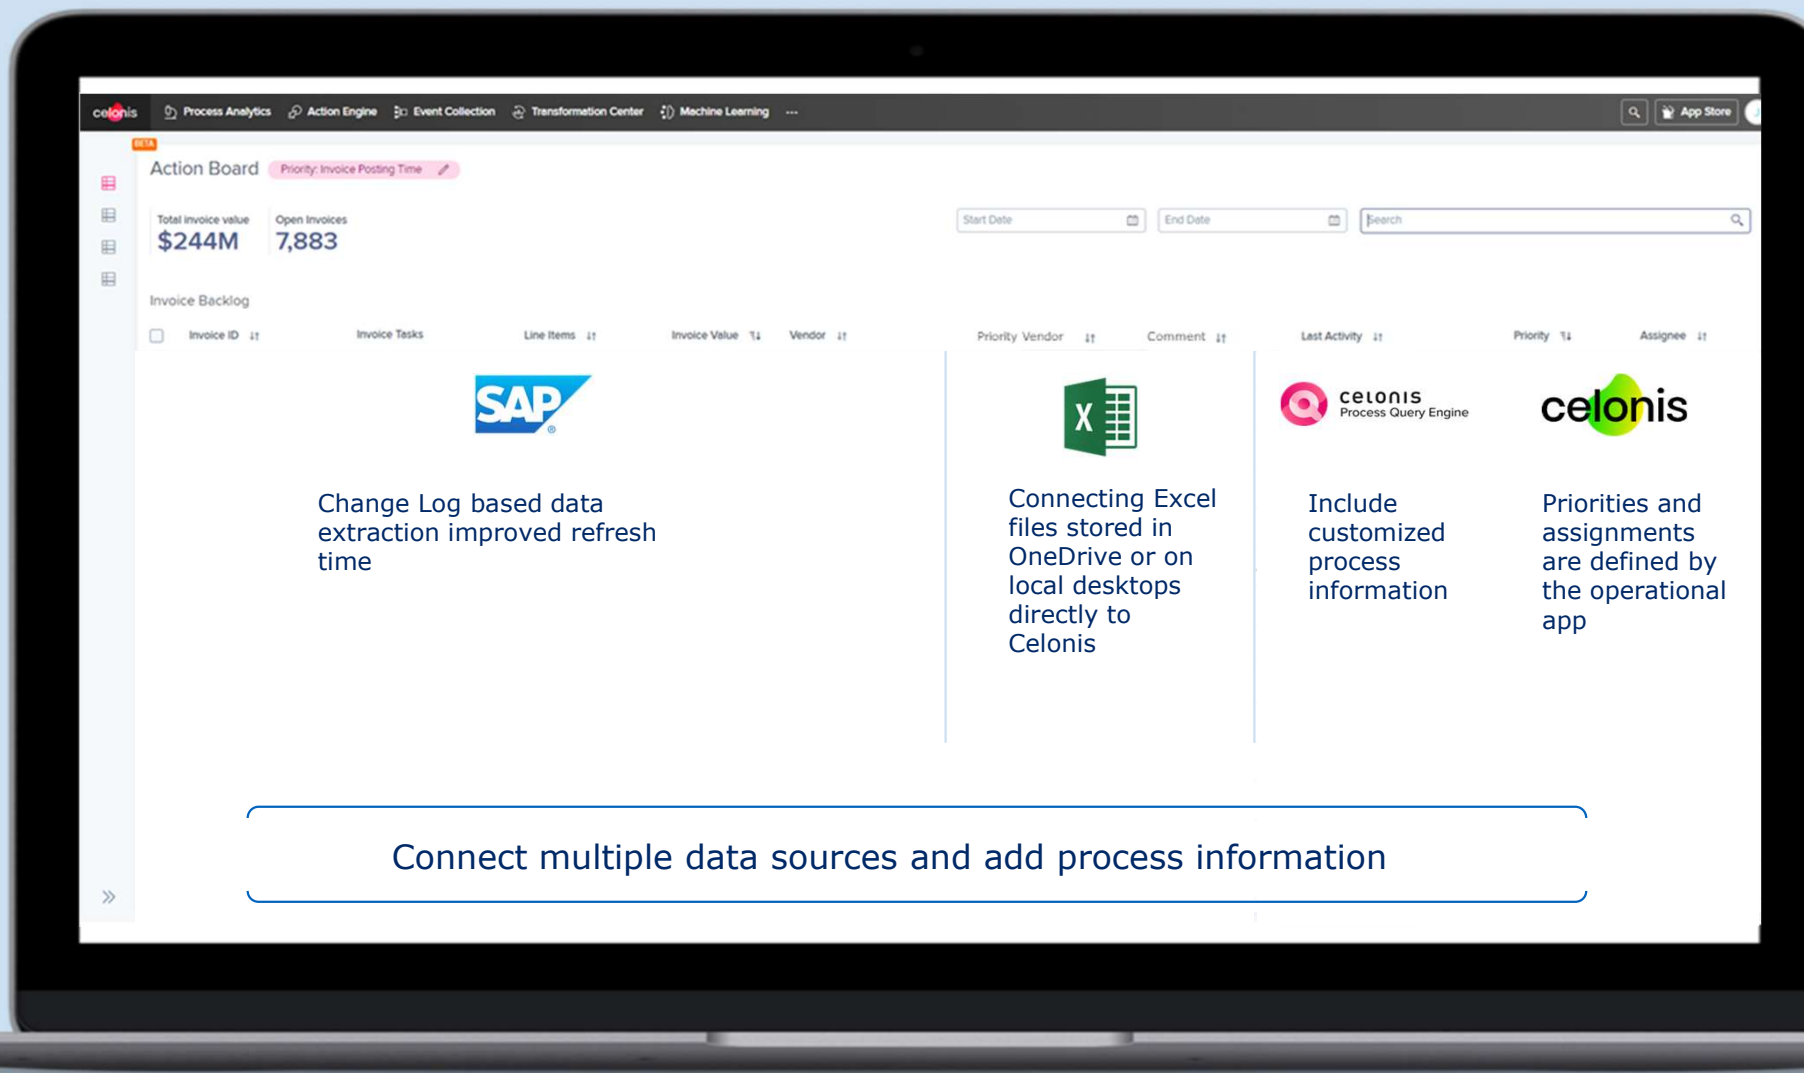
celonis Process Analytics Action Engine Event Collection Transformation Center Machine Learning ··· App Store

BETA

Action Board Priority: Invoice Posting Time

Total invoice value $244M Open Invoices 7,883

Start Date End Date Search

Invoice Backlog

| Invoice ID | Invoice Tasks | Line Items | Invoice Value | Vendor | Priority Vendor | Comment | Last Activity | Priority | Assignee |
|---|---|---|---|---|---|---|---|---|---|

SAP

Change Log based data extraction improved refresh time

X

Connecting Excel files stored in OneDrive or on local desktops directly to Celonis

celonis Process Query Engine

Include customized process information

celonis

Priorities and assignments are defined by the operational app

Connect multiple data sources and add process information